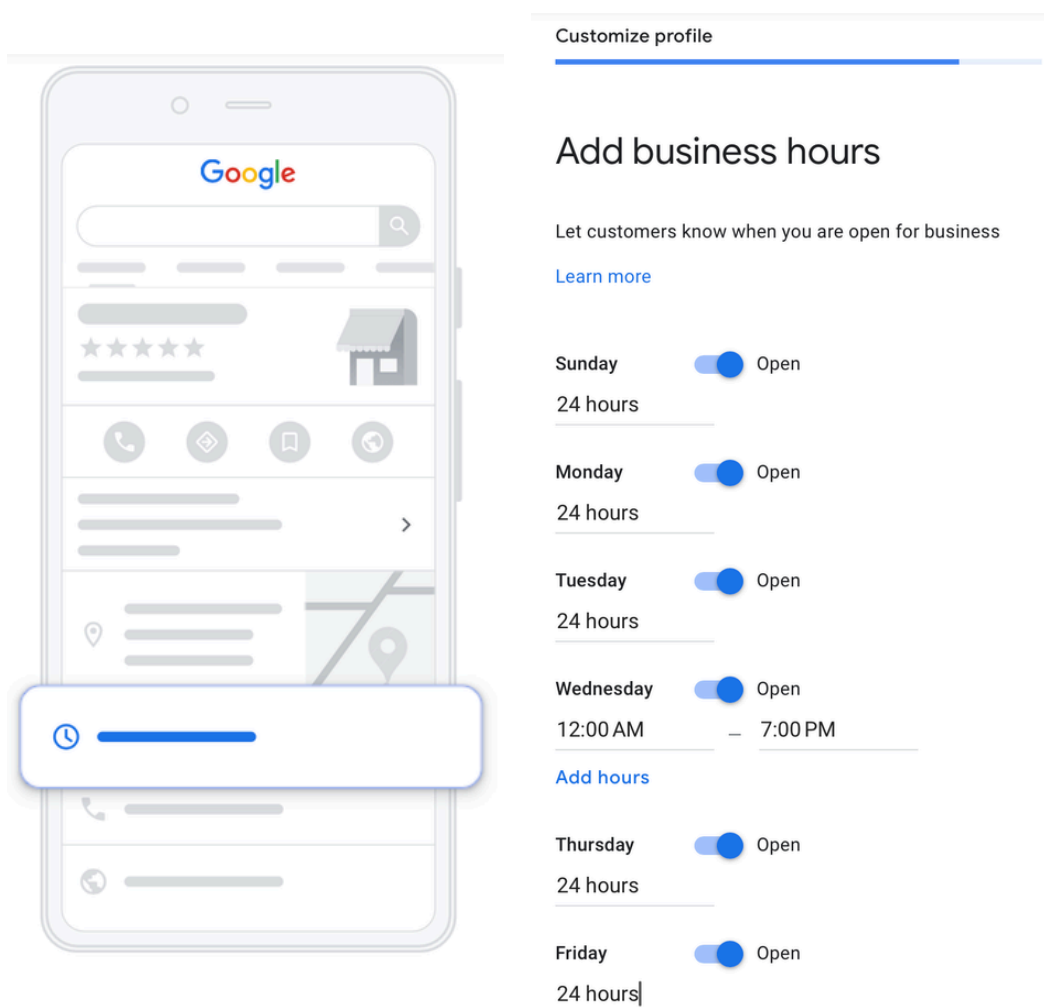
Google

Customize profile

Add business hours

Let customers know when you are open for business

Learn more

Sunday Open
24 hours

Monday Open
24 hours

Tuesday Open
24 hours

Wednesday Open
12:00 AM – 7:00 PM

Add hours

Thursday Open
24 hours

Friday Open
24 hours